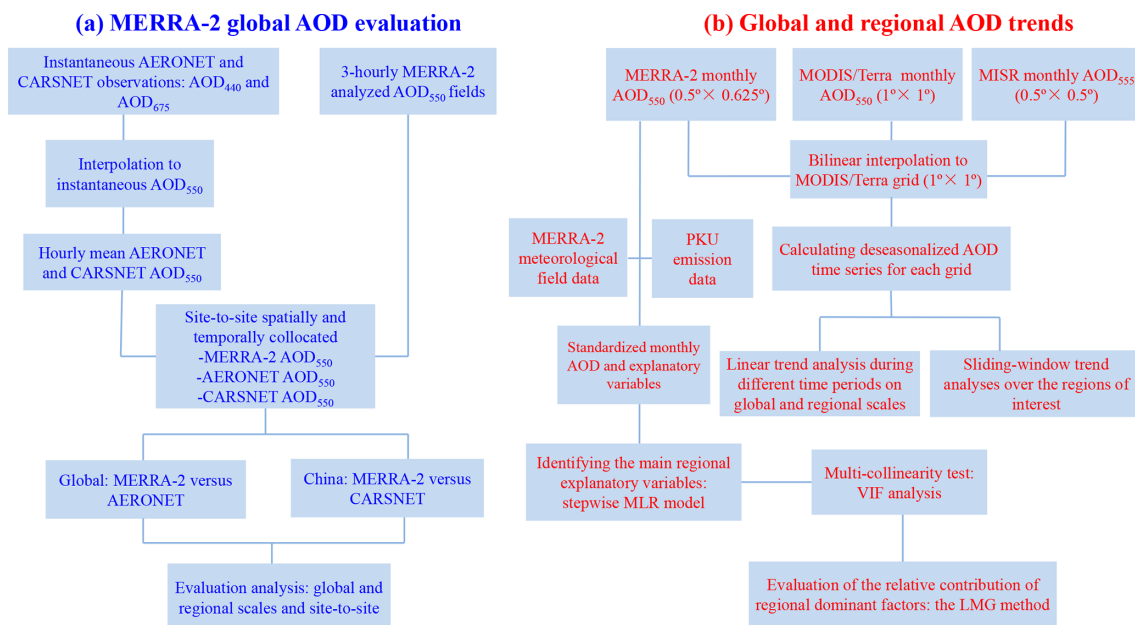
(a) MERRA-2 global AOD evaluation

Instantaneous AERONET and CARSNET observations: AOD$_{440}$ and AOD$_{675}$

3-hourly MERRA-2 analyzed AOD$_{550}$ fields

Interpolation to instantaneous AOD$_{550}$

Hourly mean AERONET and CARSNET AOD$_{550}$

Site-to-site spatially and temporally collocated -MERRA-2 AOD$_{550}$ -AERONET AOD$_{550}$ -CARSNET AOD$_{550}$

Global: MERRA-2 versus AERONET

China: MERRA-2 versus CARSNET

Evaluation analysis: global and regional scales and site-to-site

(b) Global and regional AOD trends

MERRA-2 monthly AOD$_{550}$ (0.5º× 0.625º)

MODIS/Terra monthly AOD$_{550}$ (1º× 1º)

MISR monthly AOD$_{555}$ (0.5º× 0.5º)

Bilinear interpolation to MODIS/Terra grid (1º× 1º)

MERRA-2 meteorological field data

PKU emission data

Calculating deseasonalized AOD time series for each grid

Standardized monthly AOD and explanatory variables

Linear trend analysis during different time periods on global and regional scales

Sliding-window trend analyses over the regions of interest

Identifying the main regional explanatory variables: stepwise MLR model

Multi-collinearity test: VIF analysis

Evaluation of the relative contribution of regional dominant factors: the LMG method